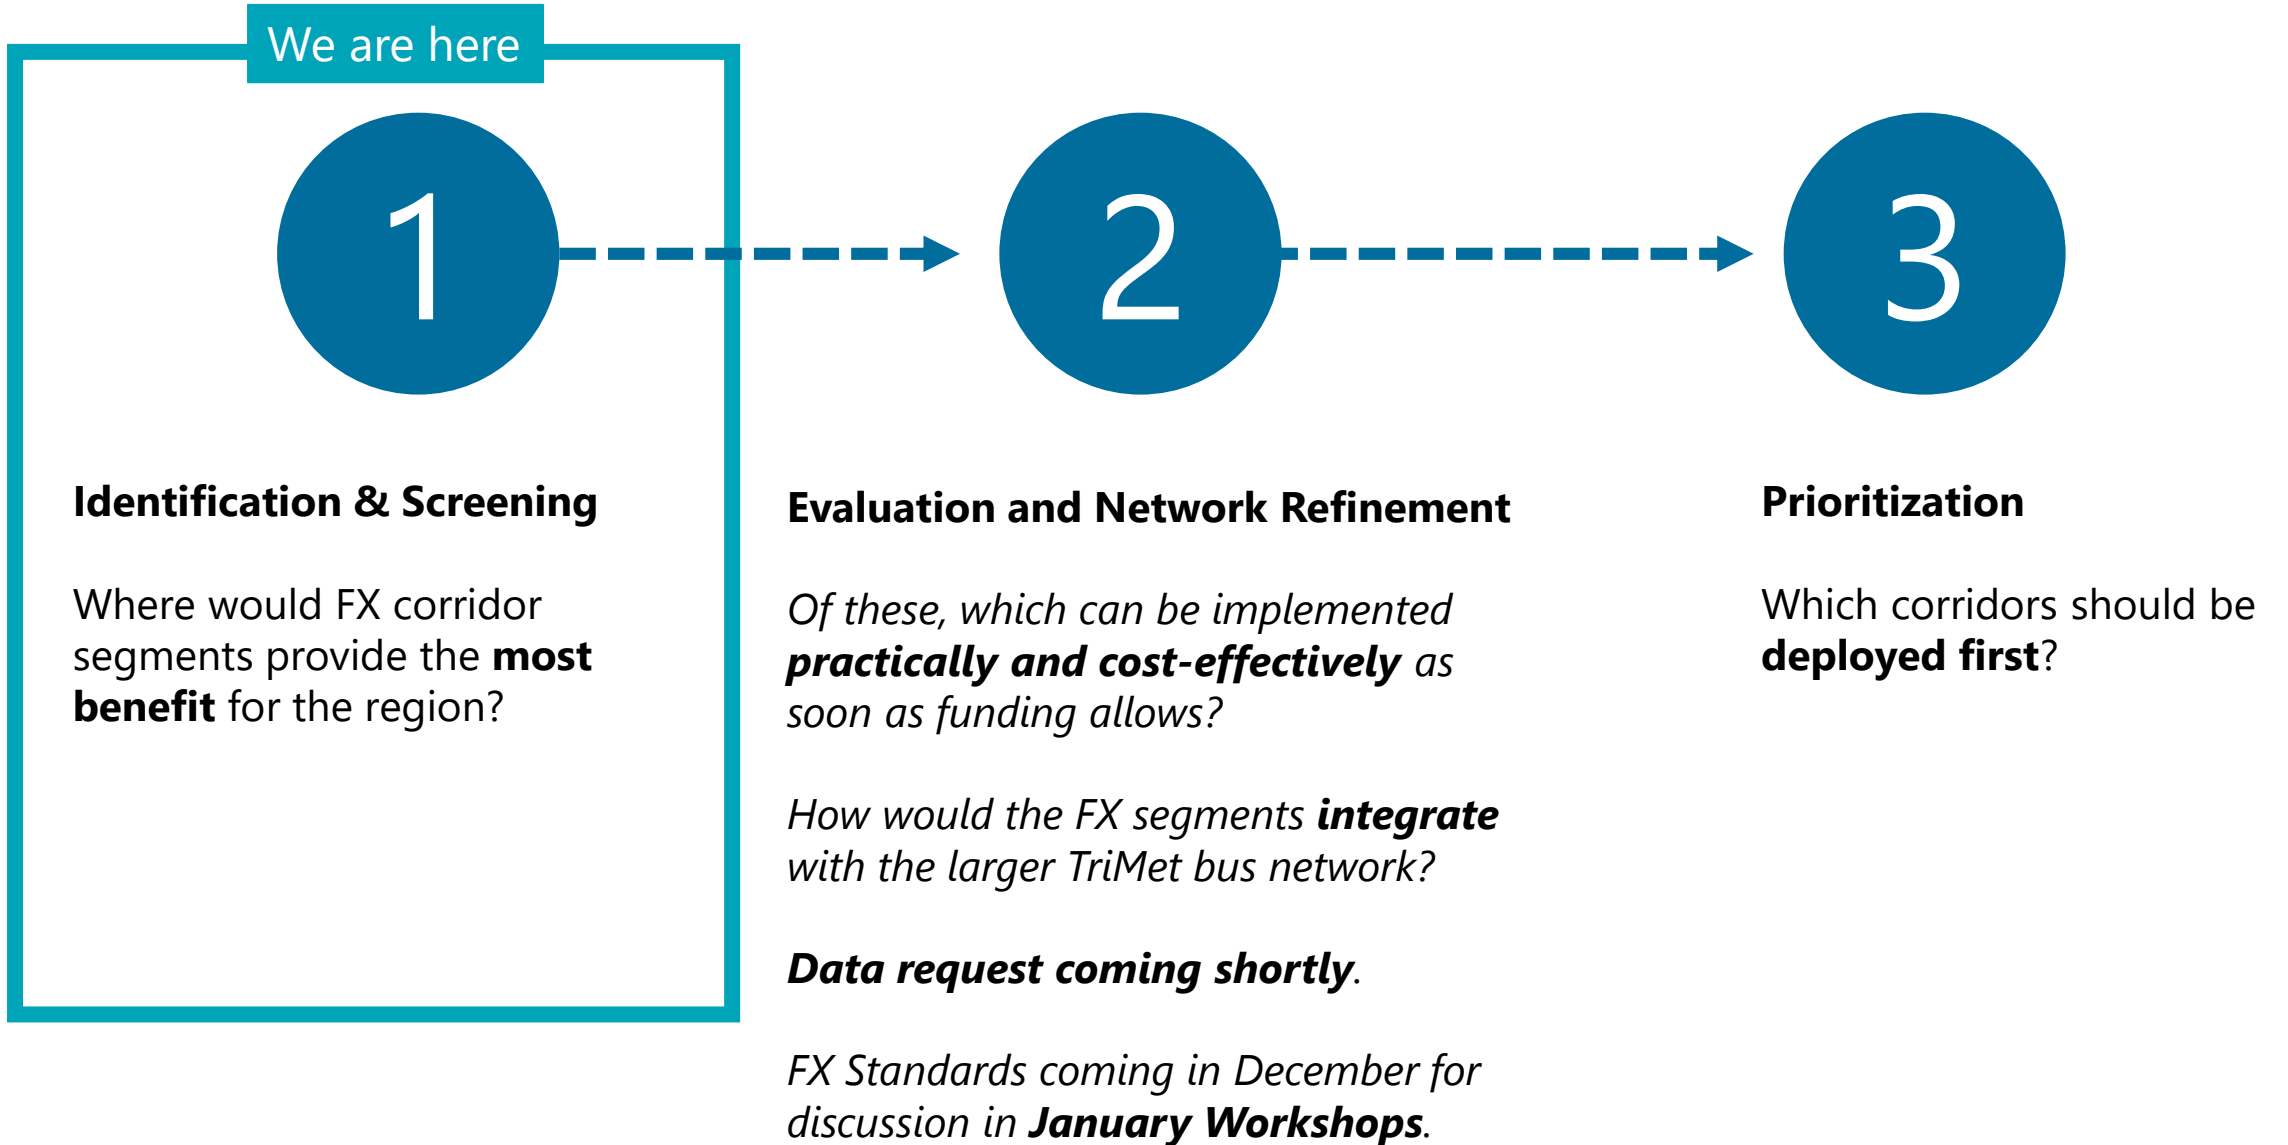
We are here

1

Identification & Screening

Where would FX corridor segments provide the **most benefit** for the region?

2

Evaluation and Network Refinement

*Of these, which can be implemented* ***practically and cost-effectively*** *as soon as funding allows?*

*How would the FX segments* ***integrate*** *with the larger TriMet bus network?*

***Data request coming shortly****.*

*FX Standards coming in December for discussion in* ***January Workshops****.*

3

Prioritization

Which corridors should be **deployed first**?